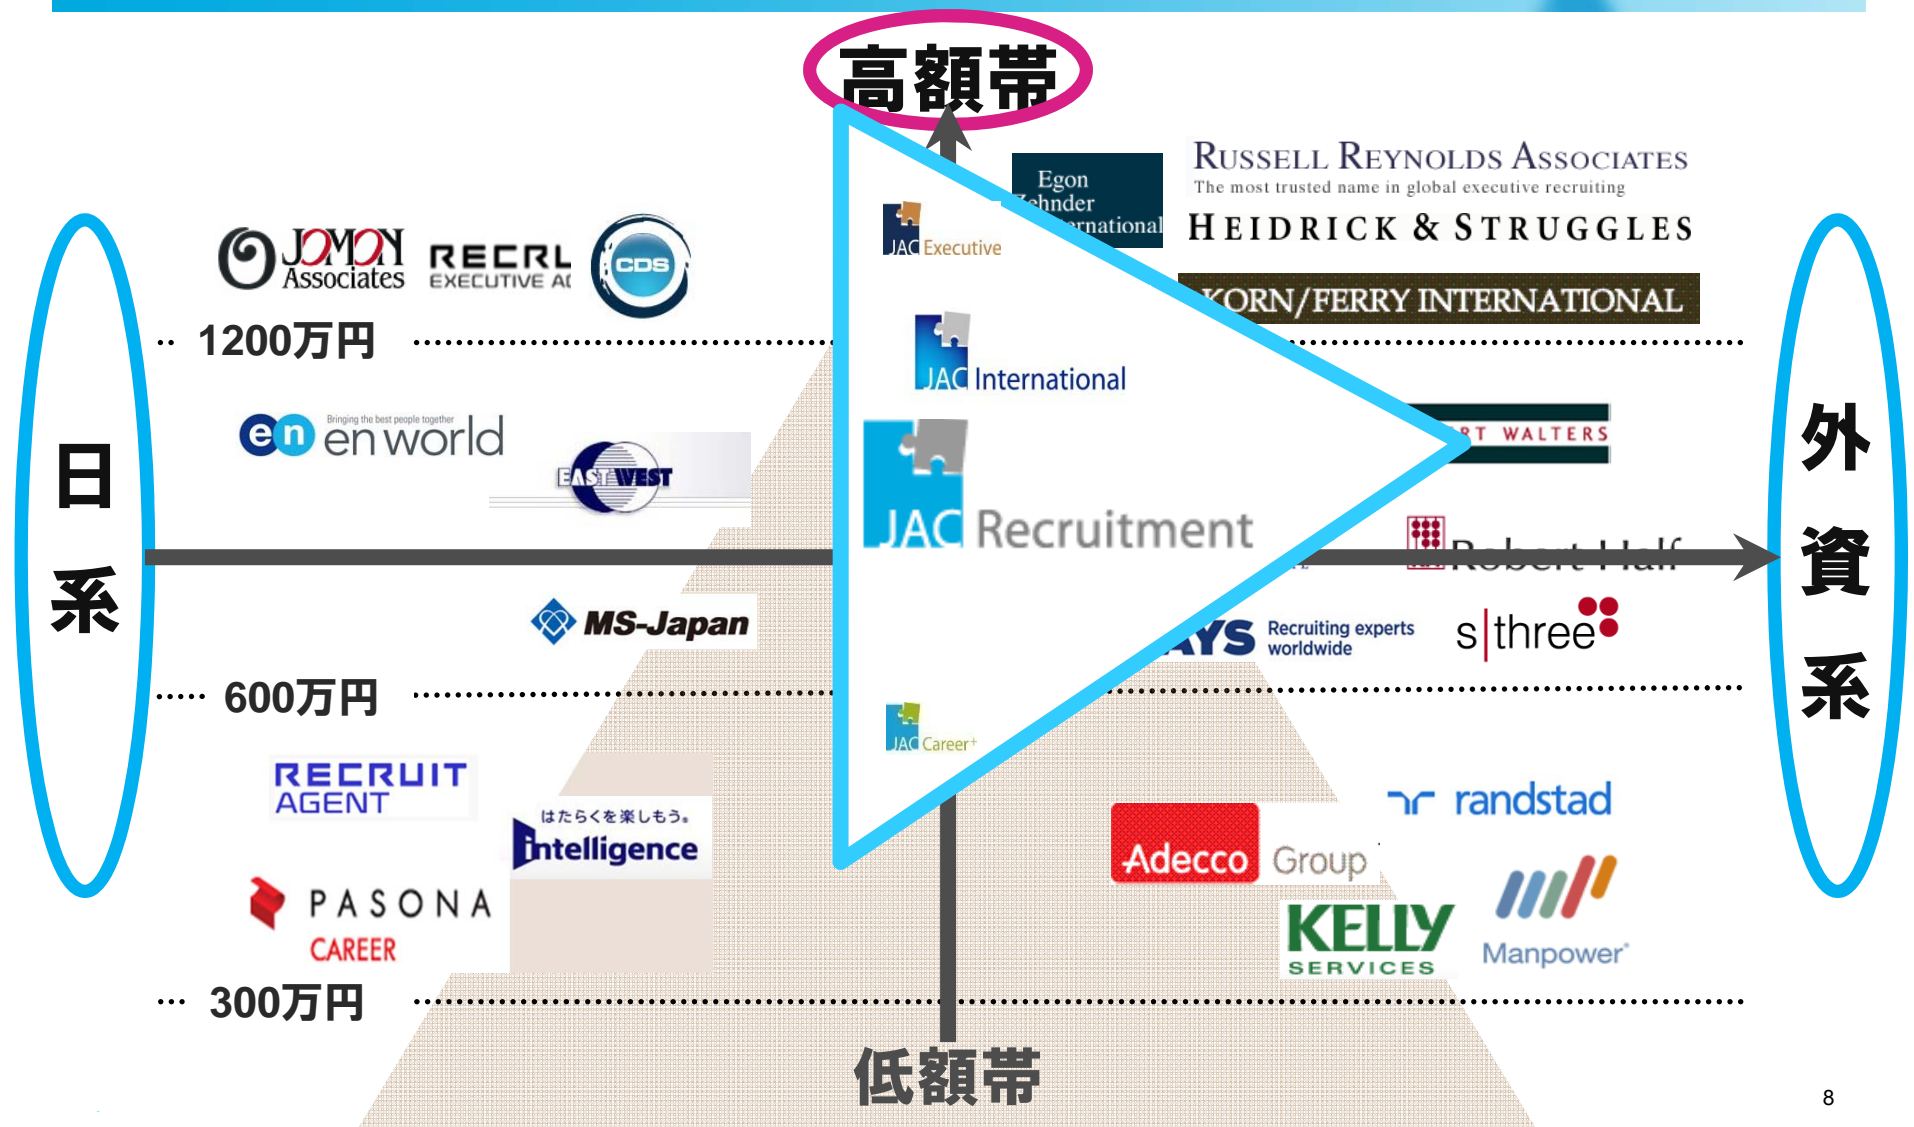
高額帯

RUSSELL REYNOLDS ASSOCIATES
The most trusted name in global executive recruiting

Egon
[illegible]hnder
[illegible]rnational

JAC Executive

HEIDRICK & STRUGGLES

KORN/FERRY INTERNATIONAL

JOMON Associates

RECRU
EXECUTIVE A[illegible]

CDS

1200万円

JAC International

日

系

外

資

系

en
Bringing the best people together
en world

EAST WEST

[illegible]RT WALTERS

JAC Recruitment

Robert Half

MS-Japan

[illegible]YS Recruiting experts worldwide

s|three

600万円

JAC Career+

RECRUIT AGENT

はたらくを楽しもう。
intelligence

randstad

Adecco Group

PASONA
CAREER

KELLY SERVICES

Manpower

300万円

低額帯

8